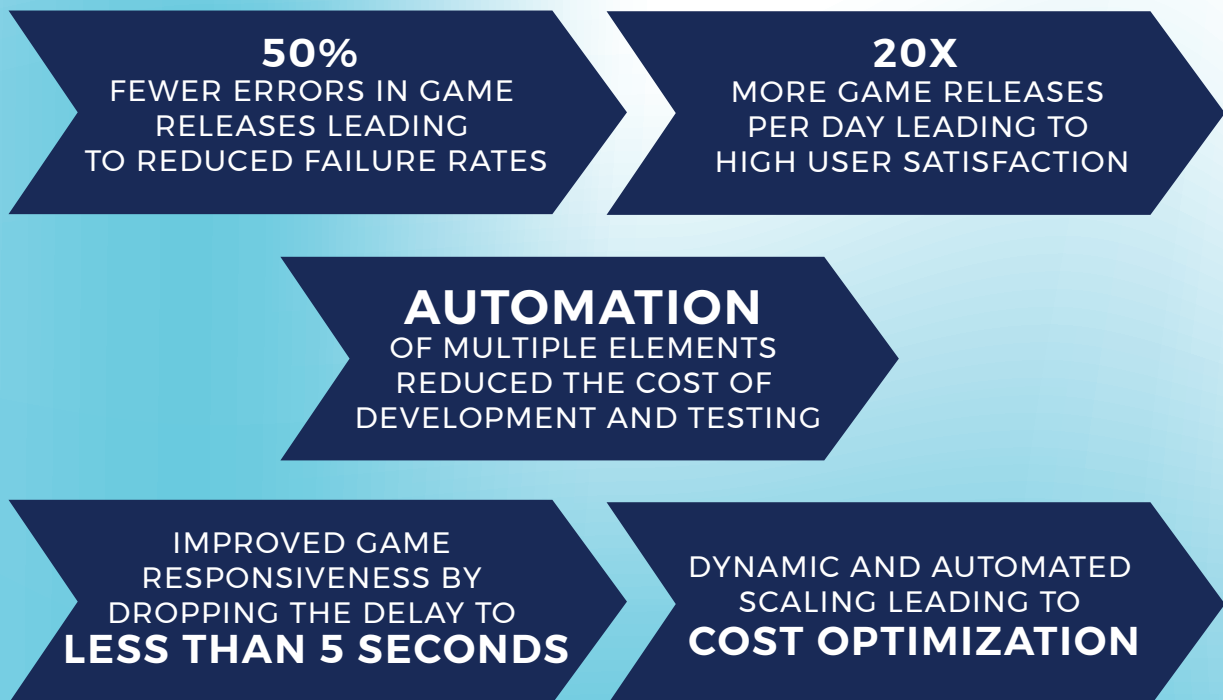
50%
FEWER ERRORS IN GAME RELEASES LEADING TO REDUCED FAILURE RATES

20X
MORE GAME RELEASES PER DAY LEADING TO HIGH USER SATISFACTION

AUTOMATION
OF MULTIPLE ELEMENTS REDUCED THE COST OF DEVELOPMENT AND TESTING

IMPROVED GAME RESPONSIVENESS BY DROPPING THE DELAY TO
LESS THAN 5 SECONDS

DYNAMIC AND AUTOMATED SCALING LEADING TO
COST OPTIMIZATION